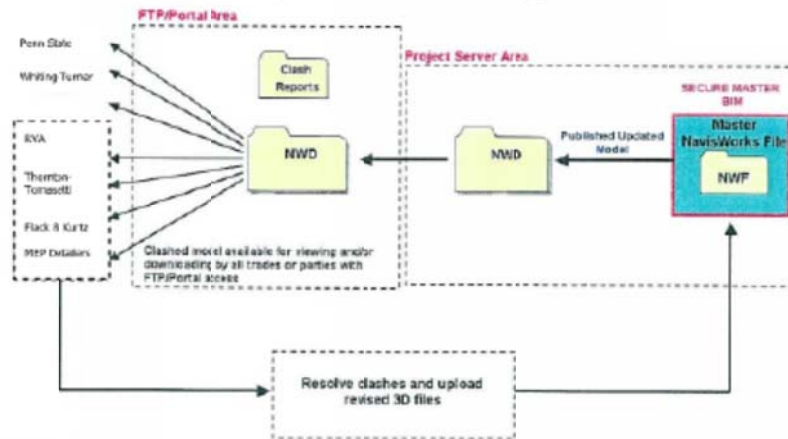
FTP/Portal Area

Penn State

Whiting Turner

Clash Reports

Project Server Area

SECURE MASTER BIM

RVA

Thornton-Tomasetti

Flack & Kurtz

MEP Detailers

NWD

NWD

Published Updated Model

Master NavisWorks File

NWF

Clashed model available for viewing and/or downloading by all trades or parties with FTP/Portal access

Resolve clashes and upload revised 3D files